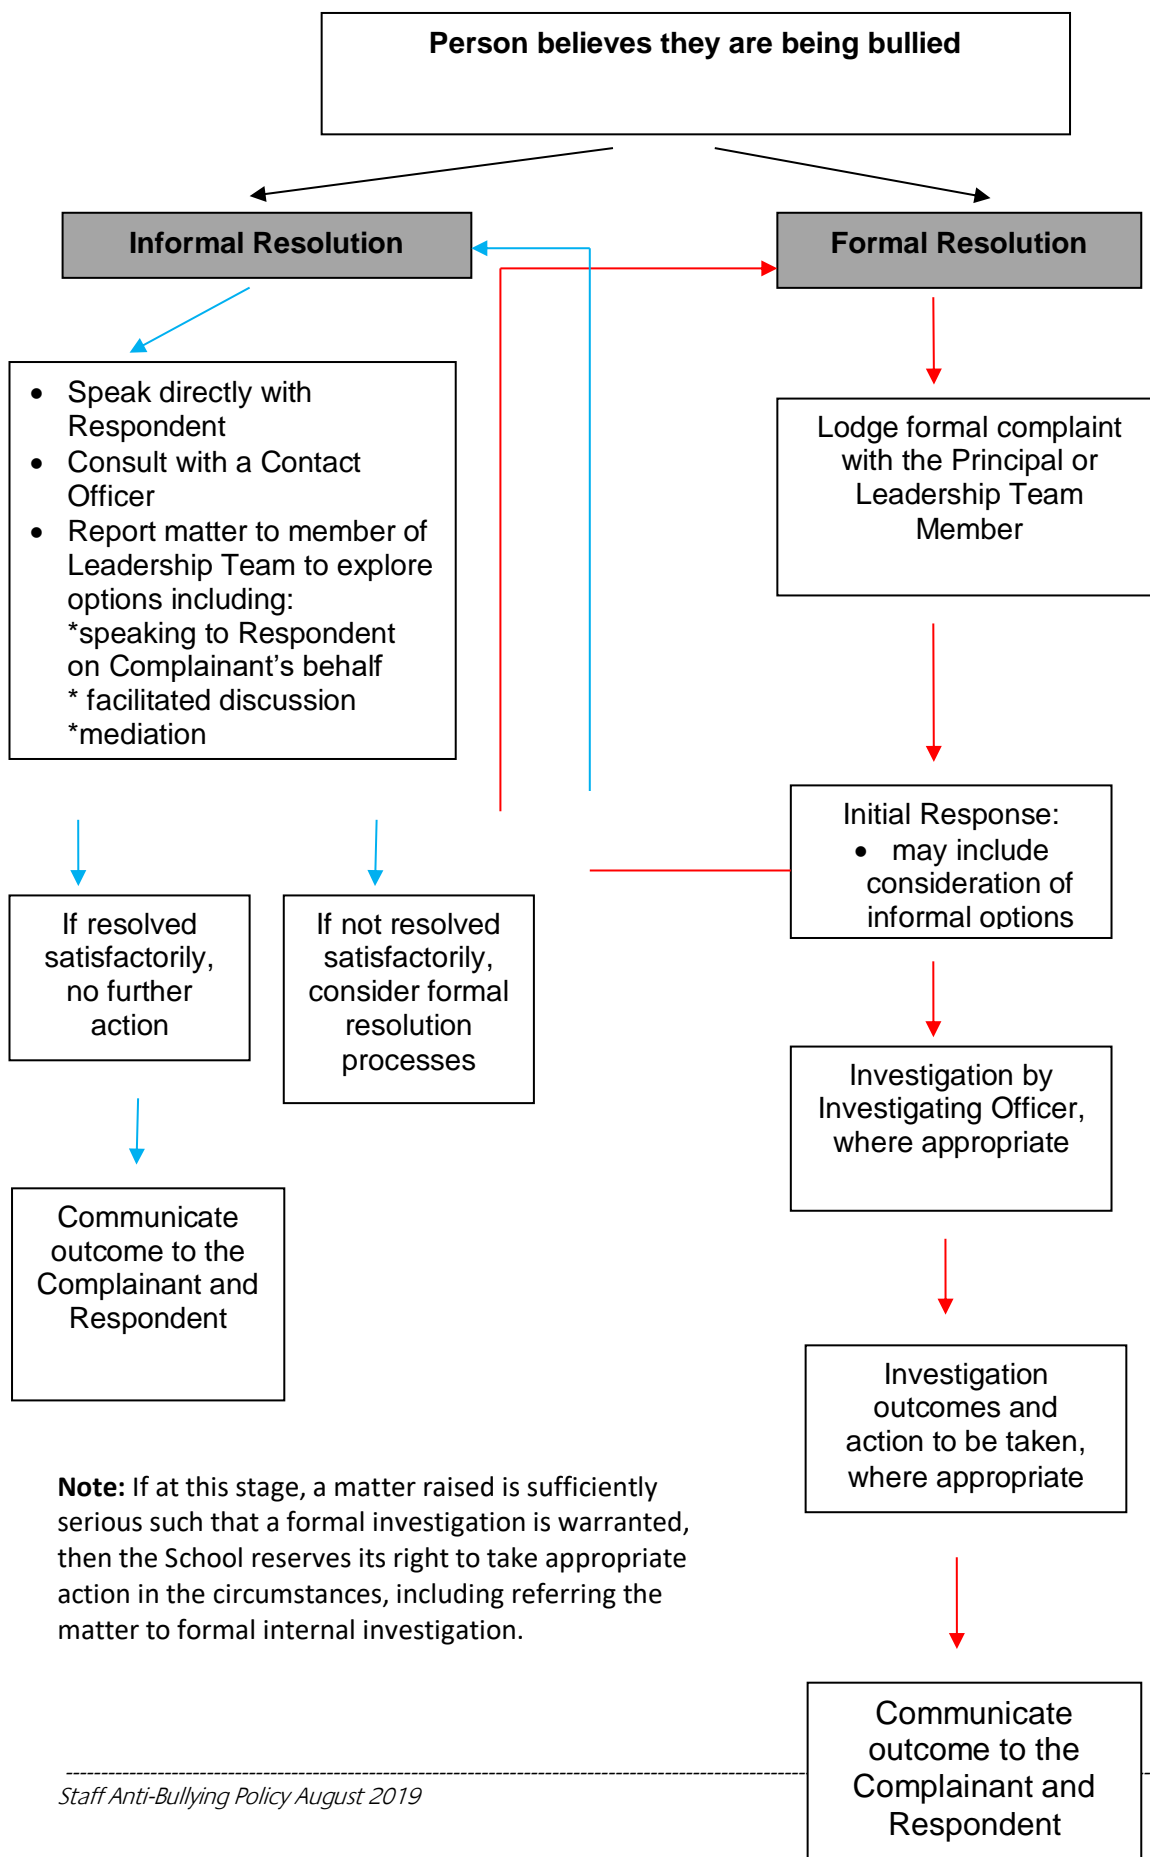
Person believes they are being bullied

Informal Resolution

Formal Resolution

- Speak directly with Respondent
- Consult with a Contact Officer
- Report matter to member of Leadership Team to explore options including:
*speaking to Respondent on Complainant's behalf
* facilitated discussion
*mediation

Lodge formal complaint with the Principal or Leadership Team Member

Initial Response:
- may include consideration of informal options

If resolved satisfactorily, no further action

If not resolved satisfactorily, consider formal resolution processes

Investigation by Investigating Officer, where appropriate

Communicate outcome to the Complainant and Respondent

Investigation outcomes and action to be taken, where appropriate

**Note:** If at this stage, a matter raised is sufficiently serious such that a formal investigation is warranted, then the School reserves its right to take appropriate action in the circumstances, including referring the matter to formal internal investigation.

Communicate outcome to the Complainant and Respondent

Staff Anti-Bullying Policy August 2019